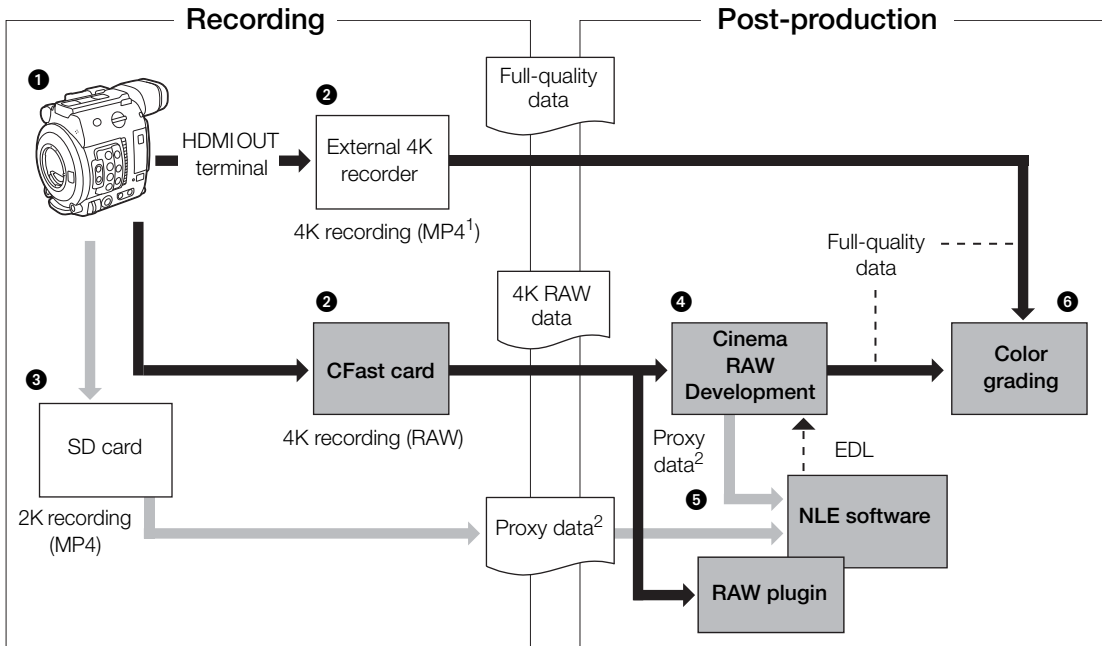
Recording

Post-production

❶

HDMI OUT terminal

❷

External 4K recorder

4K recording (MP4$^1$)

Full-quality data

❷

CFast card

4K recording (RAW)

4K RAW data

❸

SD card

2K recording (MP4)

❹

Cinema RAW Development

Full-quality data

❻

Color grading

Proxy data$^2$

EDL

❺

NLE software

Proxy data$^2$

RAW plugin